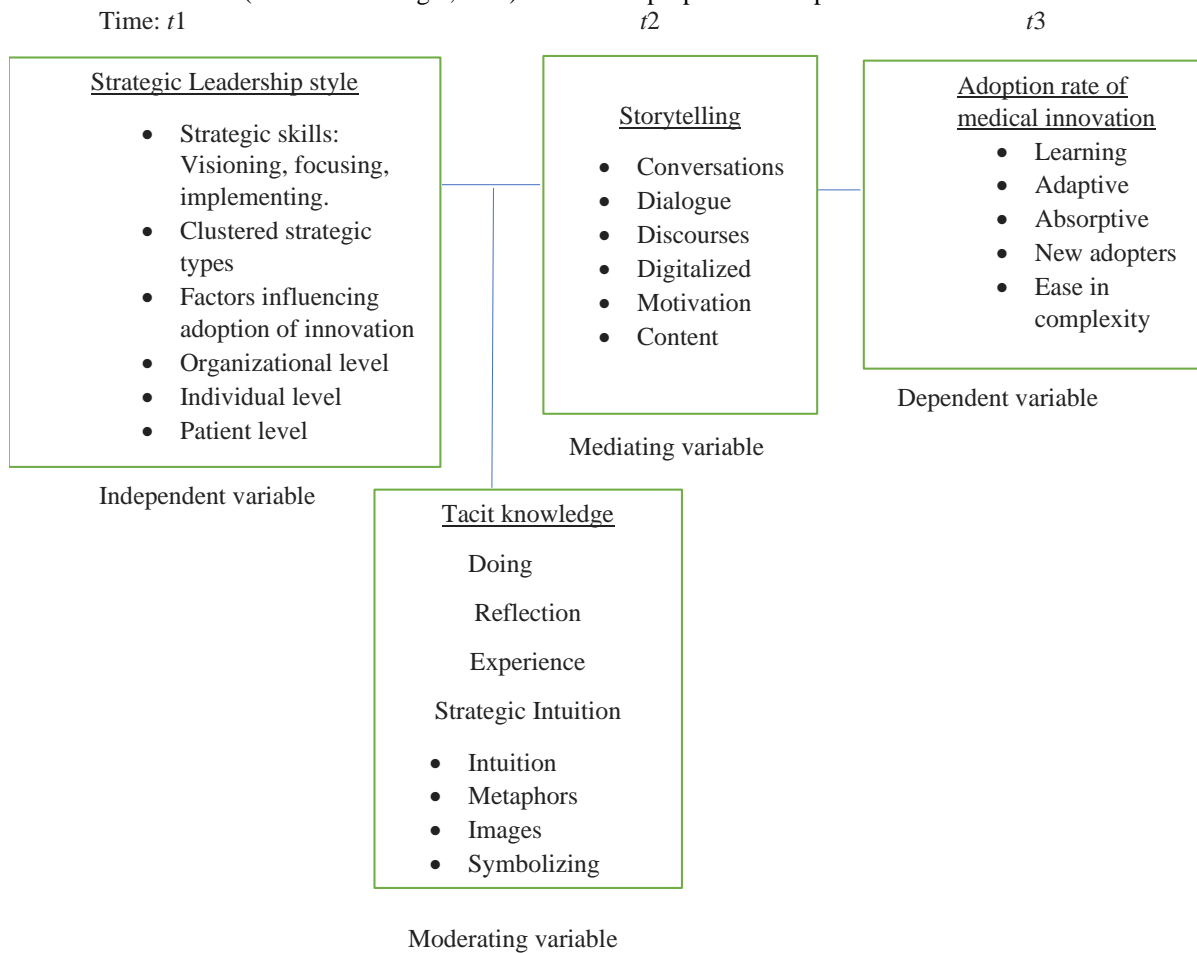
Time: $t1$ $t2$ $t3$

Strategic Leadership style

- Strategic skills: Visioning, focusing, implementing.
- Clustered strategic types
- Factors influencing adoption of innovation
- Organizational level
- Individual level
- Patient level

Independent variable

Storytelling

- Conversations
- Dialogue
- Discourses
- Digitalized
- Motivation
- Content

Mediating variable

Adoption rate of medical innovation

- Learning
- Adaptive
- Absorptive
- New adopters
- Ease in complexity

Dependent variable

Tacit knowledge

Doing

Reflection

Experience

Strategic Intuition

- Intuition
- Metaphors
- Images
- Symbolizing

Moderating variable